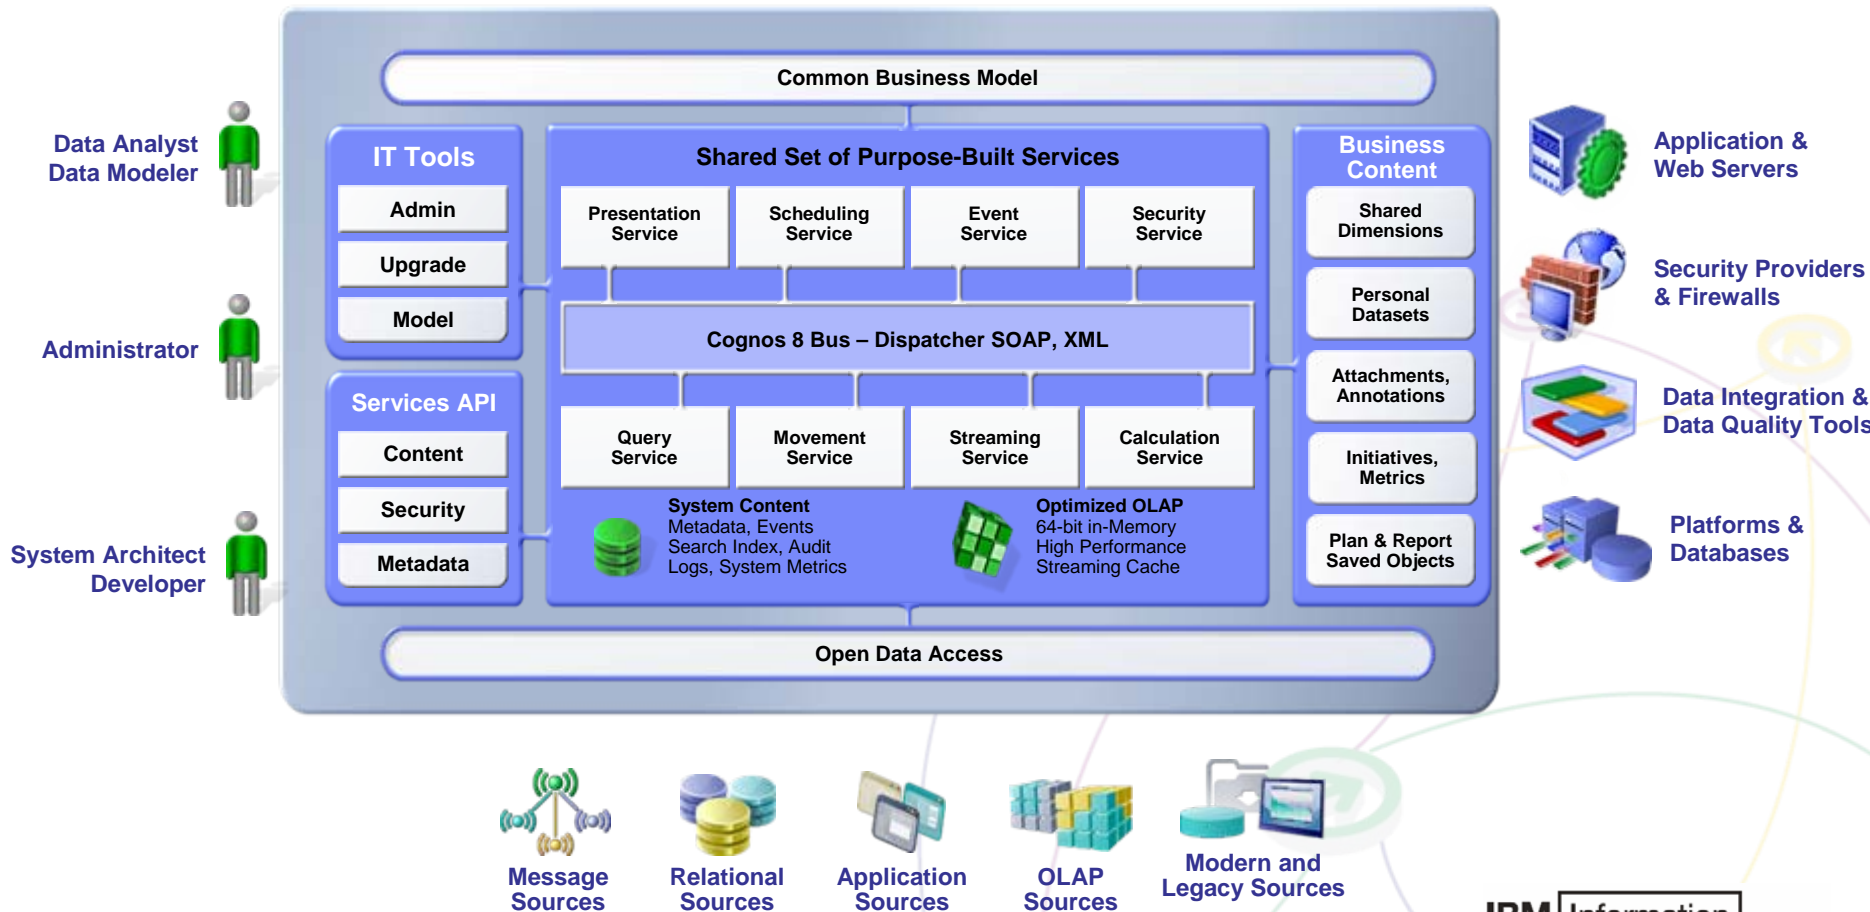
Data Analyst
Data Modeler

Administrator

System Architect
Developer

Common Business Model

IT Tools

Admin

Upgrade

Model

Services API

Content

Security

Metadata

Shared Set of Purpose-Built Services

Presentation Service

Scheduling Service

Event Service

Security Service

Cognos 8 Bus – Dispatcher SOAP, XML

Query Service

Movement Service

Streaming Service

Calculation Service

System Content
Metadata, Events
Search Index, Audit
Logs, System Metrics

Optimized OLAP
64-bit in-Memory
High Performance
Streaming Cache

Business Content

Shared Dimensions

Personal Datasets

Attachments, Annotations

Initiatives, Metrics

Plan & Report Saved Objects

Open Data Access

Application & Web Servers

Security Providers & Firewalls

Data Integration & Data Quality Tools

Platforms & Databases

Message Sources

Relational Sources

Application Sources

OLAP Sources

Modern and Legacy Sources

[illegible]